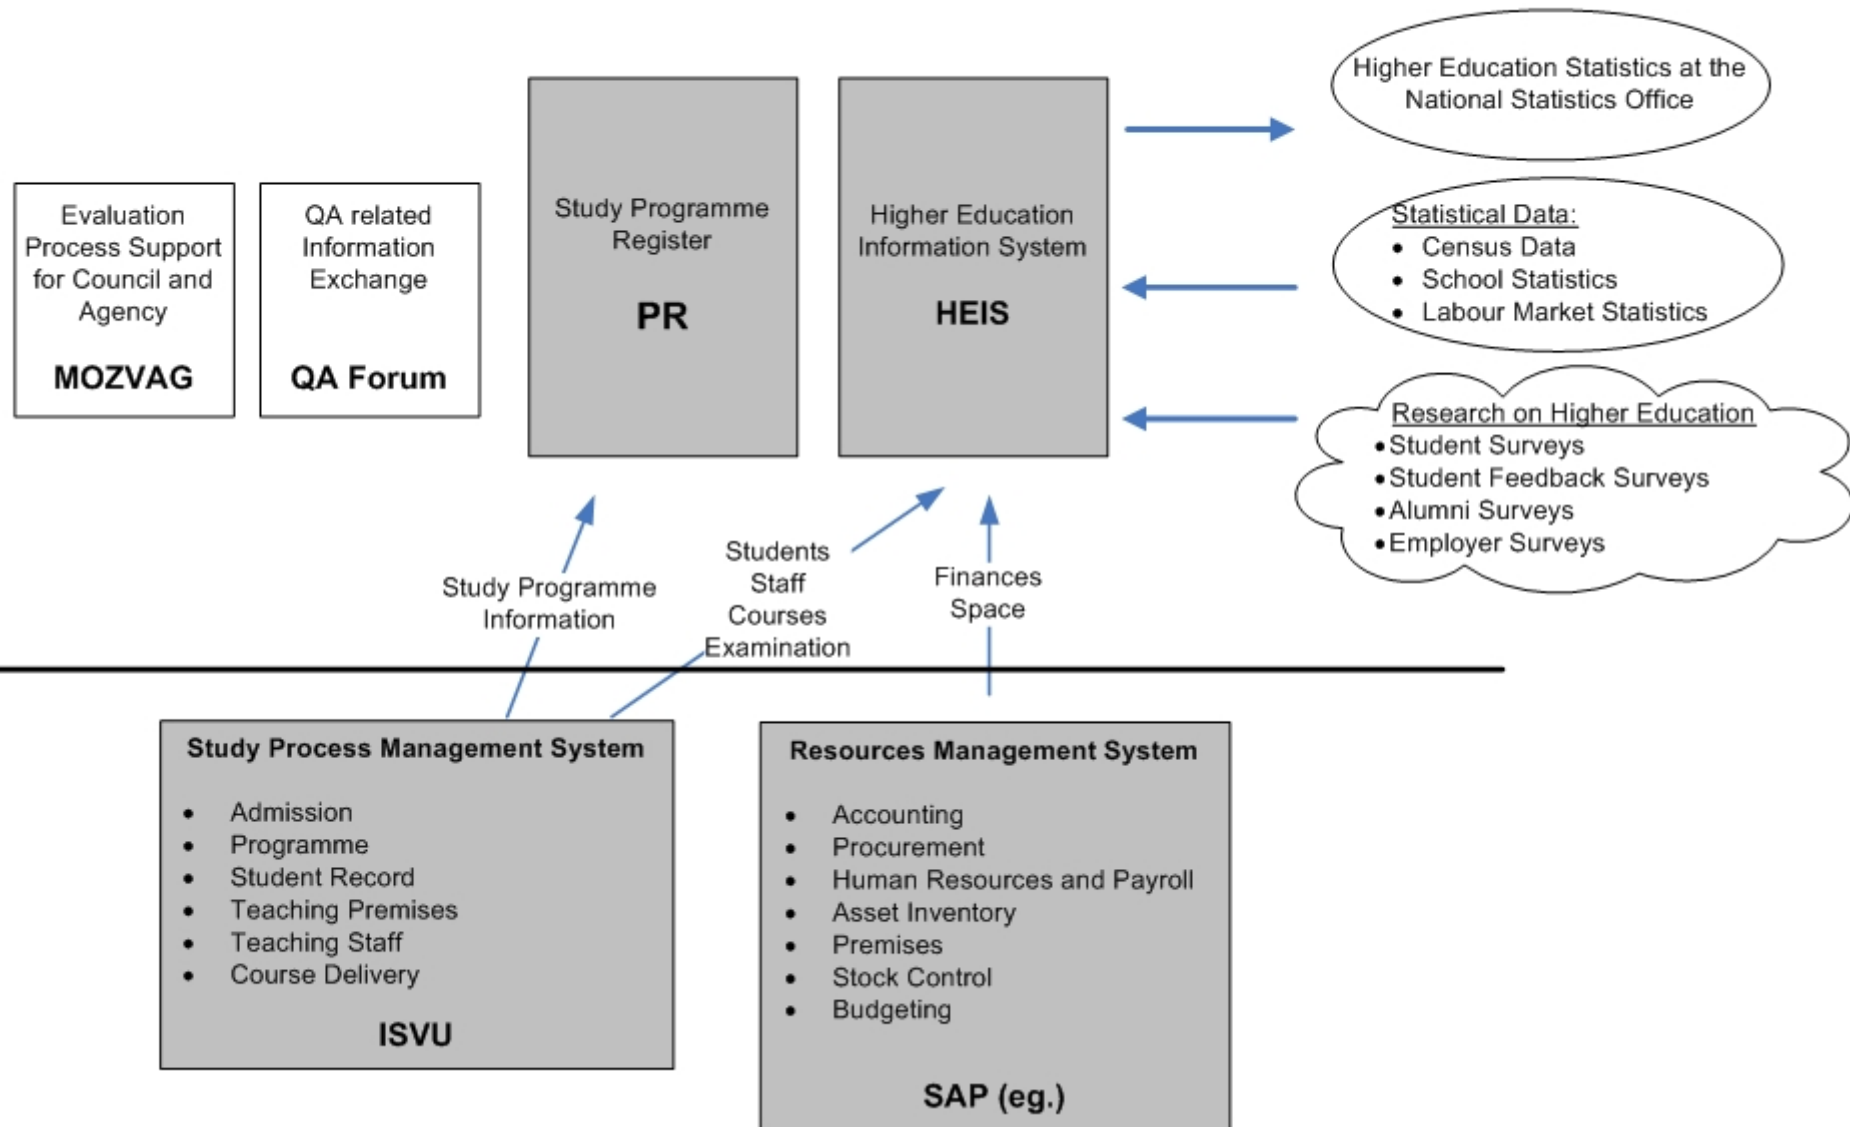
Evaluation Process Support for Council and Agency

MOZVAG

QA related Information Exchange

QA Forum

Study Programme Register

PR

Higher Education Information System

HEIS

Higher Education Statistics at the National Statistics Office

Statistical Data:
- Census Data
- School Statistics
- Labour Market Statistics

Research on Higher Education
- Student Surveys
- Student Feedback Surveys
- Alumni Surveys
- Employer Surveys

Study Programme Information

Students
Staff
Courses
Examination

Finances
Space

Study Process Management System
- Admission
- Programme
- Student Record
- Teaching Premises
- Teaching Staff
- Course Delivery

ISVU

Resources Management System
- Accounting
- Procurement
- Human Resources and Payroll
- Asset Inventory
- Premises
- Stock Control
- Budgeting

SAP (eg.)